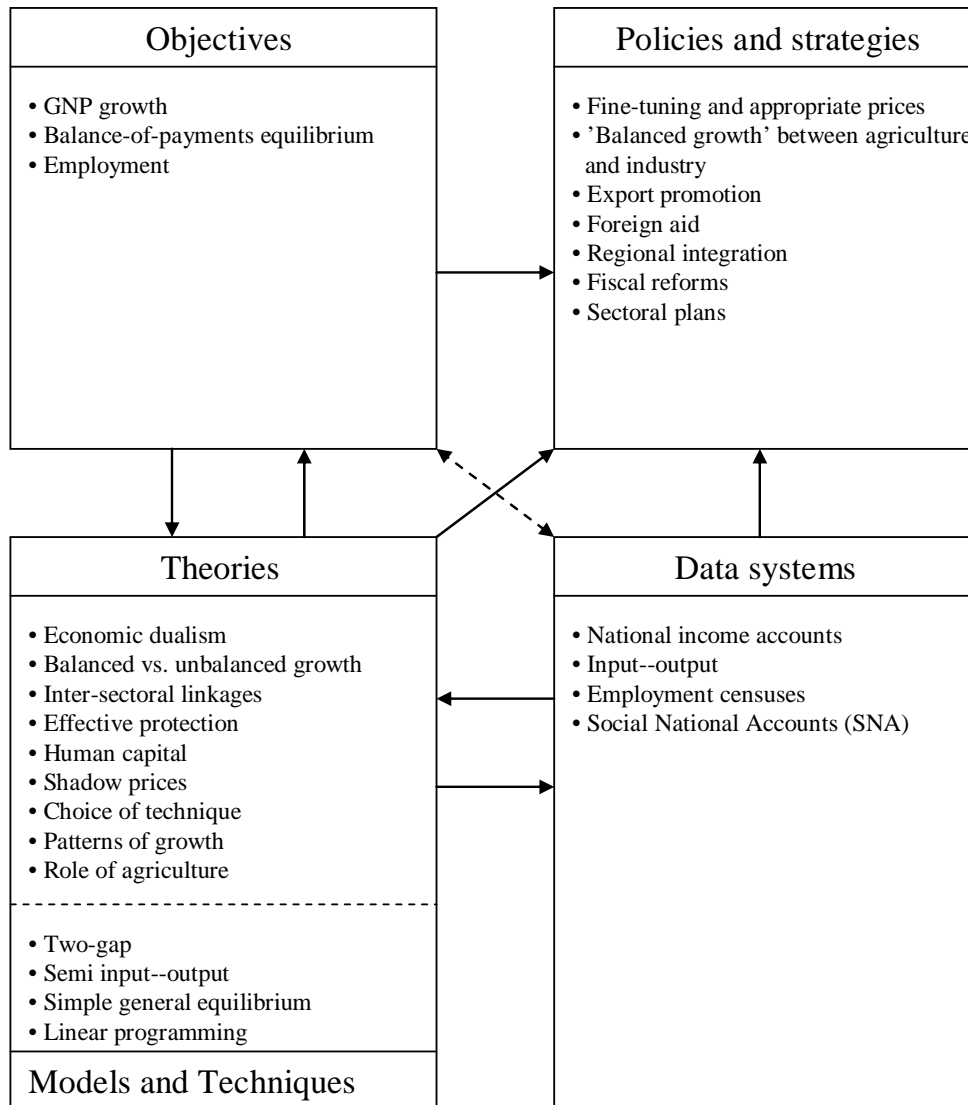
Objectives

• GNP growth
• Balance-of-payments equilibrium
• Employment

Policies and strategies

• Fine-tuning and appropriate prices
• 'Balanced growth' between agriculture and industry
• Export promotion
• Foreign aid
• Regional integration
• Fiscal reforms
• Sectoral plans

Theories

• Economic dualism
• Balanced vs. unbalanced growth
• Inter-sectoral linkages
• Effective protection
• Human capital
• Shadow prices
• Choice of technique
• Patterns of growth
• Role of agriculture

• Two-gap
• Semi input--output
• Simple general equilibrium
• Linear programming

Models and Techniques

Data systems

• National income accounts
• Input--output
• Employment censuses
• Social National Accounts (SNA)